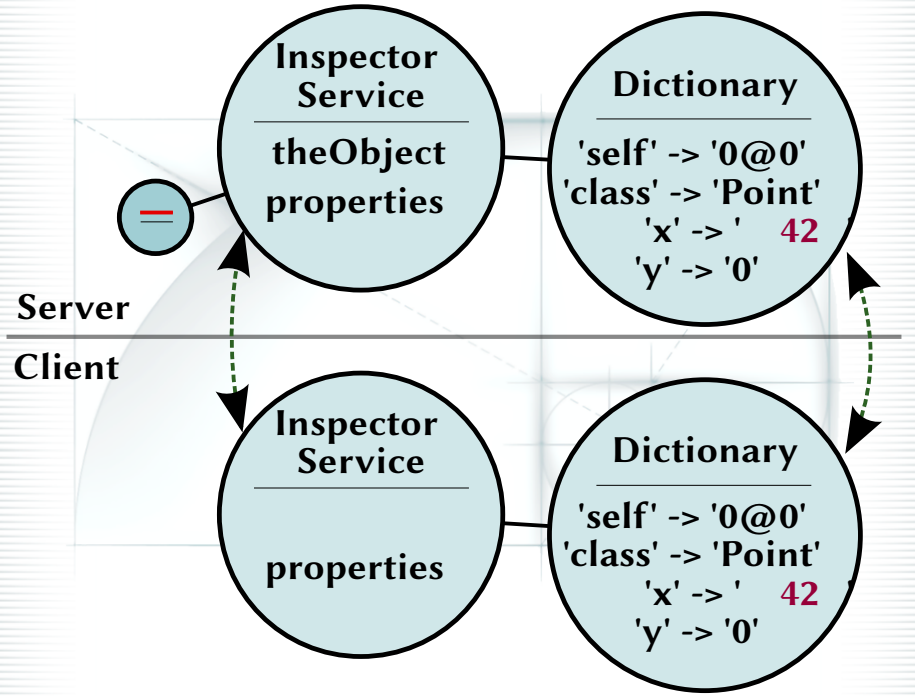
Inspector Service

theObject
properties

Dictionary

'self' -> '0@0'
'class' -> 'Point'
'x' -> ' 42 '
'y' -> '0'

Server

Client

Inspector Service

properties

Dictionary

'self' -> '0@0'
'class' -> 'Point'
'x' -> ' 42 '
'y' -> '0'